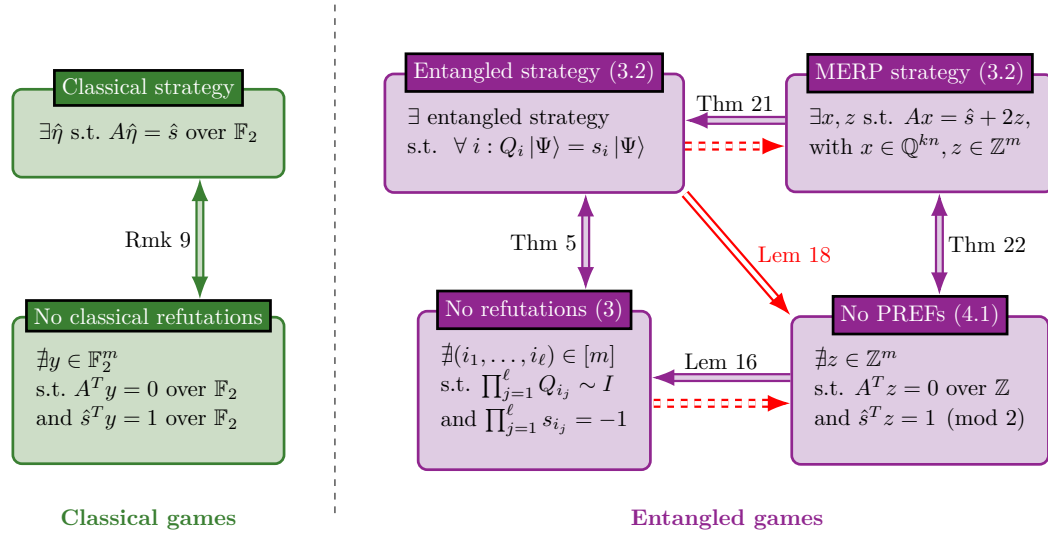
Classical strategy

$\exists \hat{\eta}$ s.t. $A\hat{\eta} = \hat{s}$ over $\mathbb{F}_2$

Rmk 9

No classical refutations

$\nexists y \in \mathbb{F}_2^m$
s.t. $A^T y = 0$ over $\mathbb{F}_2$
and $\hat{s}^T y = 1$ over $\mathbb{F}_2$

Classical games

Entangled strategy (3.2)

$\exists$ entangled strategy
s.t. $\forall\, i : Q_i \left|\Psi\right\rangle = s_i \left|\Psi\right\rangle$

Thm 21

MERP strategy (3.2)

$\exists x, z$ s.t. $Ax = \hat{s} + 2z$,
with $x \in \mathbb{Q}^{kn}, z \in \mathbb{Z}^m$

Thm 5

Lem 18

Thm 22

No refutations (3)

$\nexists (i_1, \ldots, i_\ell) \in [m]$
s.t. $\prod_{j=1}^{\ell} Q_{i_j} \sim I$
and $\prod_{j=1}^{\ell} s_{i_j} = -1$

Lem 16

No PREFs (4.1)

$\nexists z \in \mathbb{Z}^m$
s.t. $A^T z = 0$ over $\mathbb{Z}$
and $\hat{s}^T z = 1 \pmod 2$

Entangled games